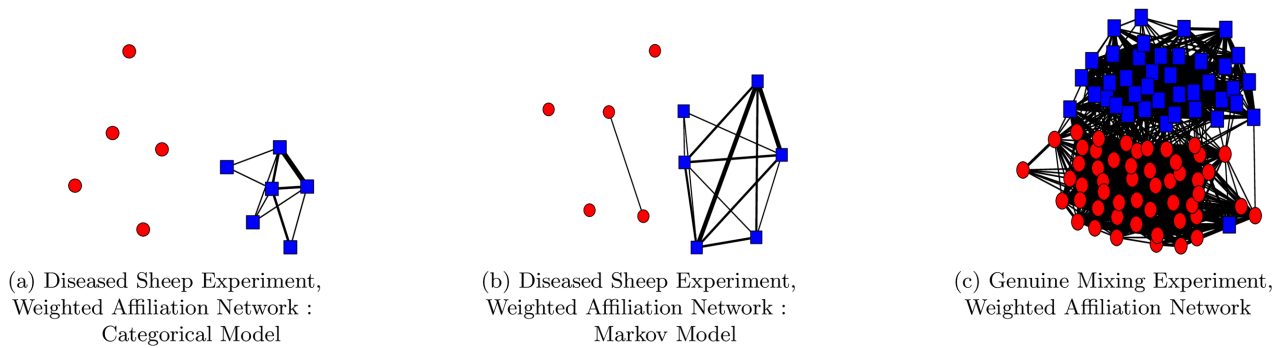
(a) Diseased Sheep Experiment, Weighted Affiliation Network : Categorical Model

(b) Diseased Sheep Experiment, Weighted Affiliation Network : Markov Model

(c) Genuine Mixing Experiment, Weighted Affiliation Network